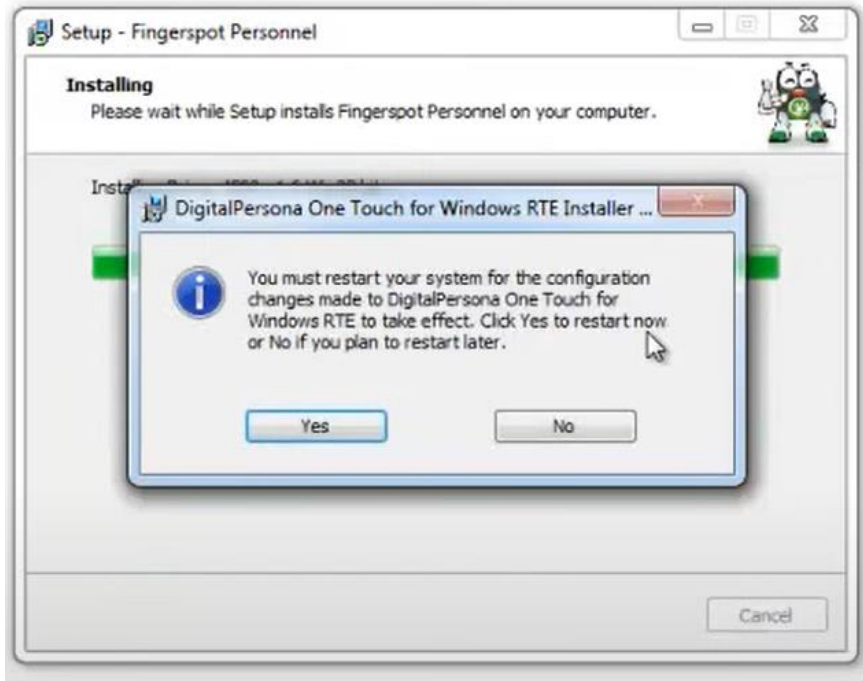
Setup - Fingerspot Personnel

Installing
Please wait while Setup installs Fingerspot Personnel on your computer.

Insta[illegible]

DigitalPersona One Touch for Windows RTE Installer ...

You must restart your system for the configuration changes made to DigitalPersona One Touch for Windows RTE to take effect. Click Yes to restart now or No if you plan to restart later.

Yes

No

Cancel